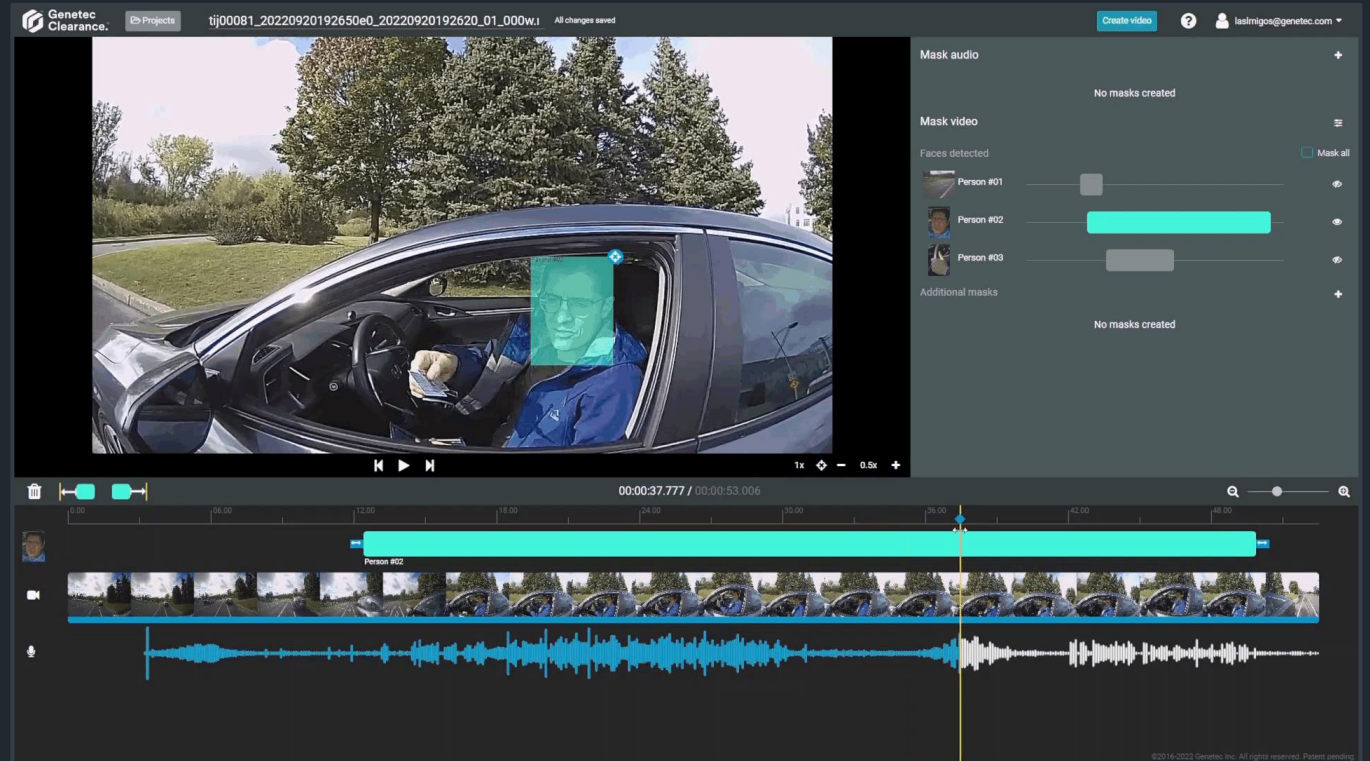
Genetec Clearance.
Projects
tij00081_20220920192650e0_20220920192620_01_000w.
All changes saved
Create video
?
laslmigos@genetec.com

Mask audio
+
No masks created
Mask video
Faces detected
Mask all
Person #01
Person #02
Person #03
Additional masks
+
No masks created

1x
0.5x
+

00:00:37.777 / 00:00:53.006

0.00
06.00
12.00
18.00
24.00
30.00
36.00
42.00
48.00

Person #02

©2016-2022 Genetec Inc. All rights reserved. Patent pending.